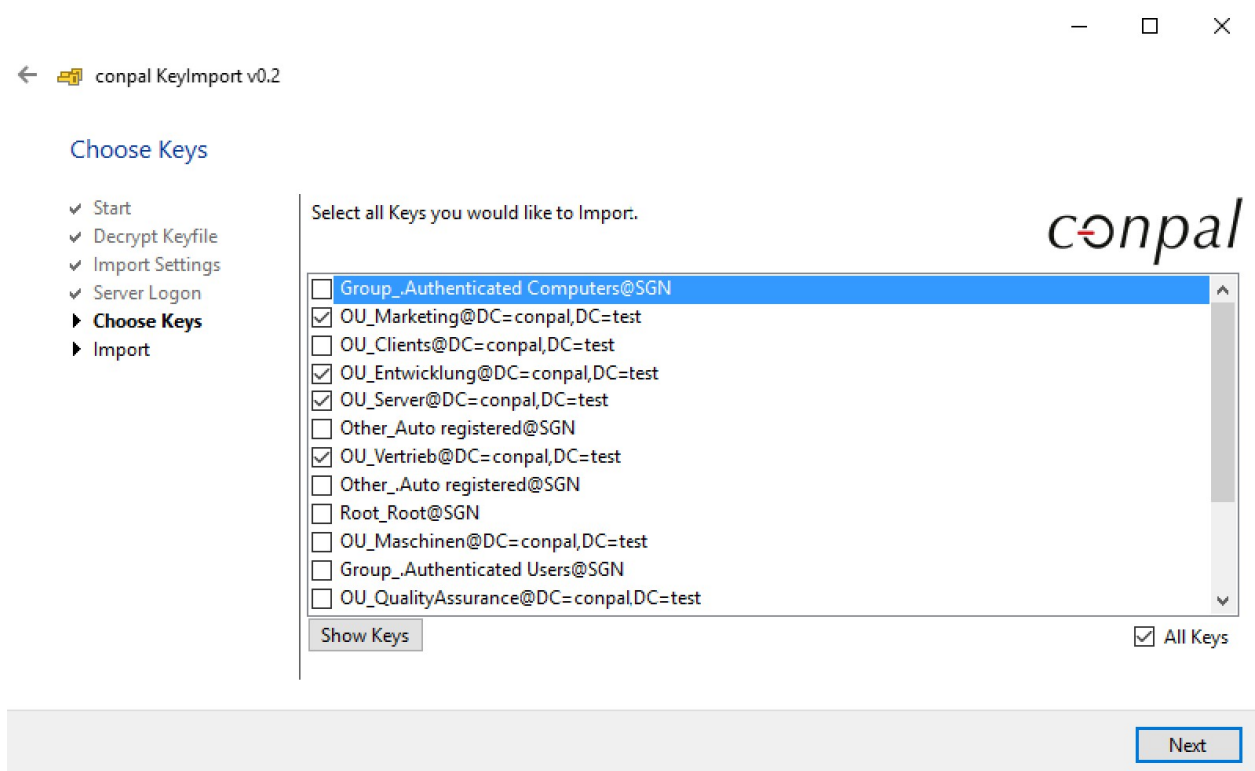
conpal KeyImport v0.2

Choose Keys

✔ Start
✔ Decrypt Keyfile
✔ Import Settings
✔ Server Logon
▶ Choose Keys
▶ Import

Select all Keys you would like to Import.

conpal

☐ Group_.Authenticated Computers@SGN
☑ OU_Marketing@DC=conpal,DC=test
☐ OU_Clients@DC=conpal,DC=test
☑ OU_Entwicklung@DC=conpal,DC=test
☑ OU_Server@DC=conpal,DC=test
☐ Other_Auto registered@SGN
☑ OU_Vertrieb@DC=conpal,DC=test
☐ Other_.Auto registered@SGN
☐ Root_Root@SGN
☐ OU_Maschinen@DC=conpal,DC=test
☐ Group_.Authenticated Users@SGN
☐ OU_QualityAssurance@DC=conpal,DC=test

Show Keys

☑ All Keys

Next